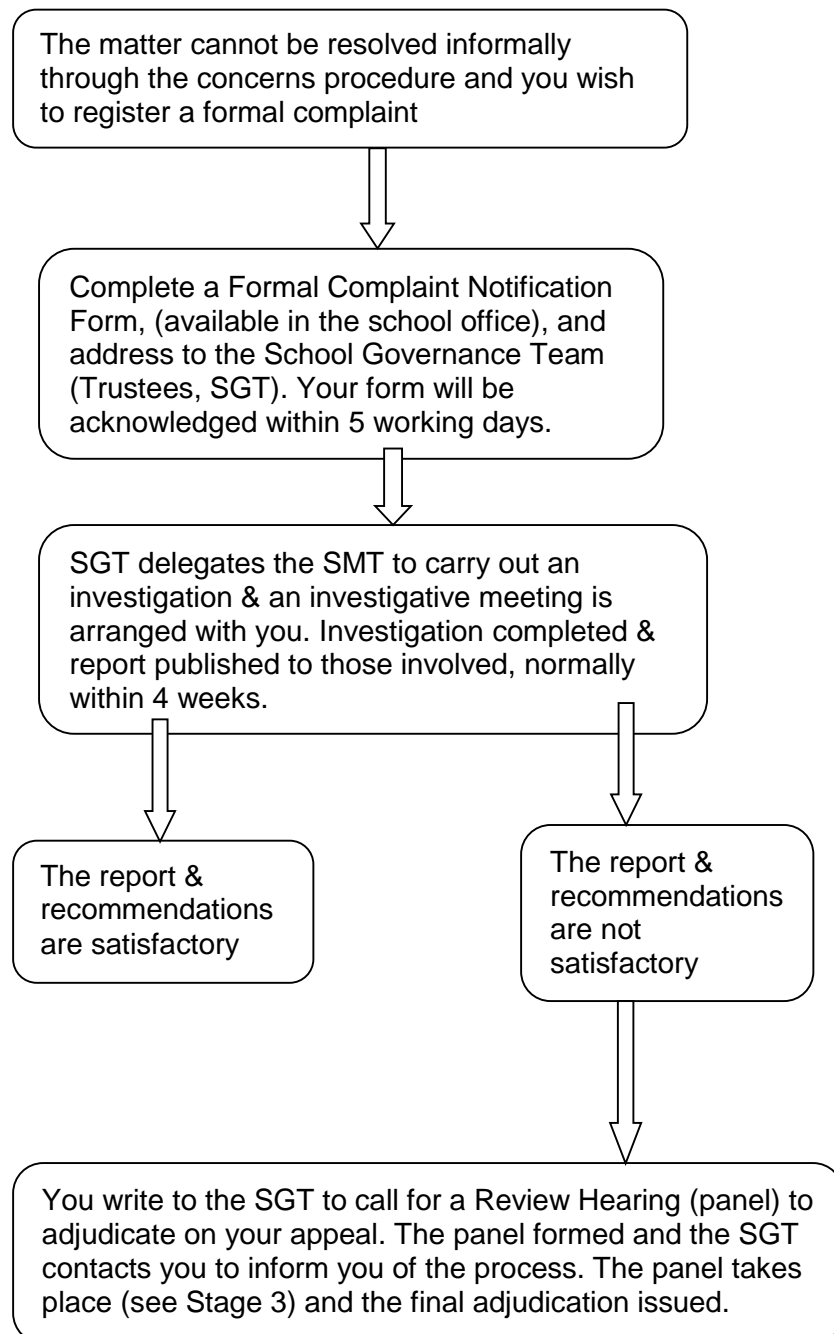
The matter cannot be resolved informally through the concerns procedure and you wish to register a formal complaint

Complete a Formal Complaint Notification Form, (available in the school office), and address to the School Governance Team (Trustees, SGT). Your form will be acknowledged within 5 working days.

SGT delegates the SMT to carry out an investigation & an investigative meeting is arranged with you. Investigation completed & report published to those involved, normally within 4 weeks.

The report & recommendations are satisfactory

The report & recommendations are not satisfactory

You write to the SGT to call for a Review Hearing (panel) to adjudicate on your appeal. The panel formed and the SGT contacts you to inform you of the process. The panel takes place (see Stage 3) and the final adjudication issued.